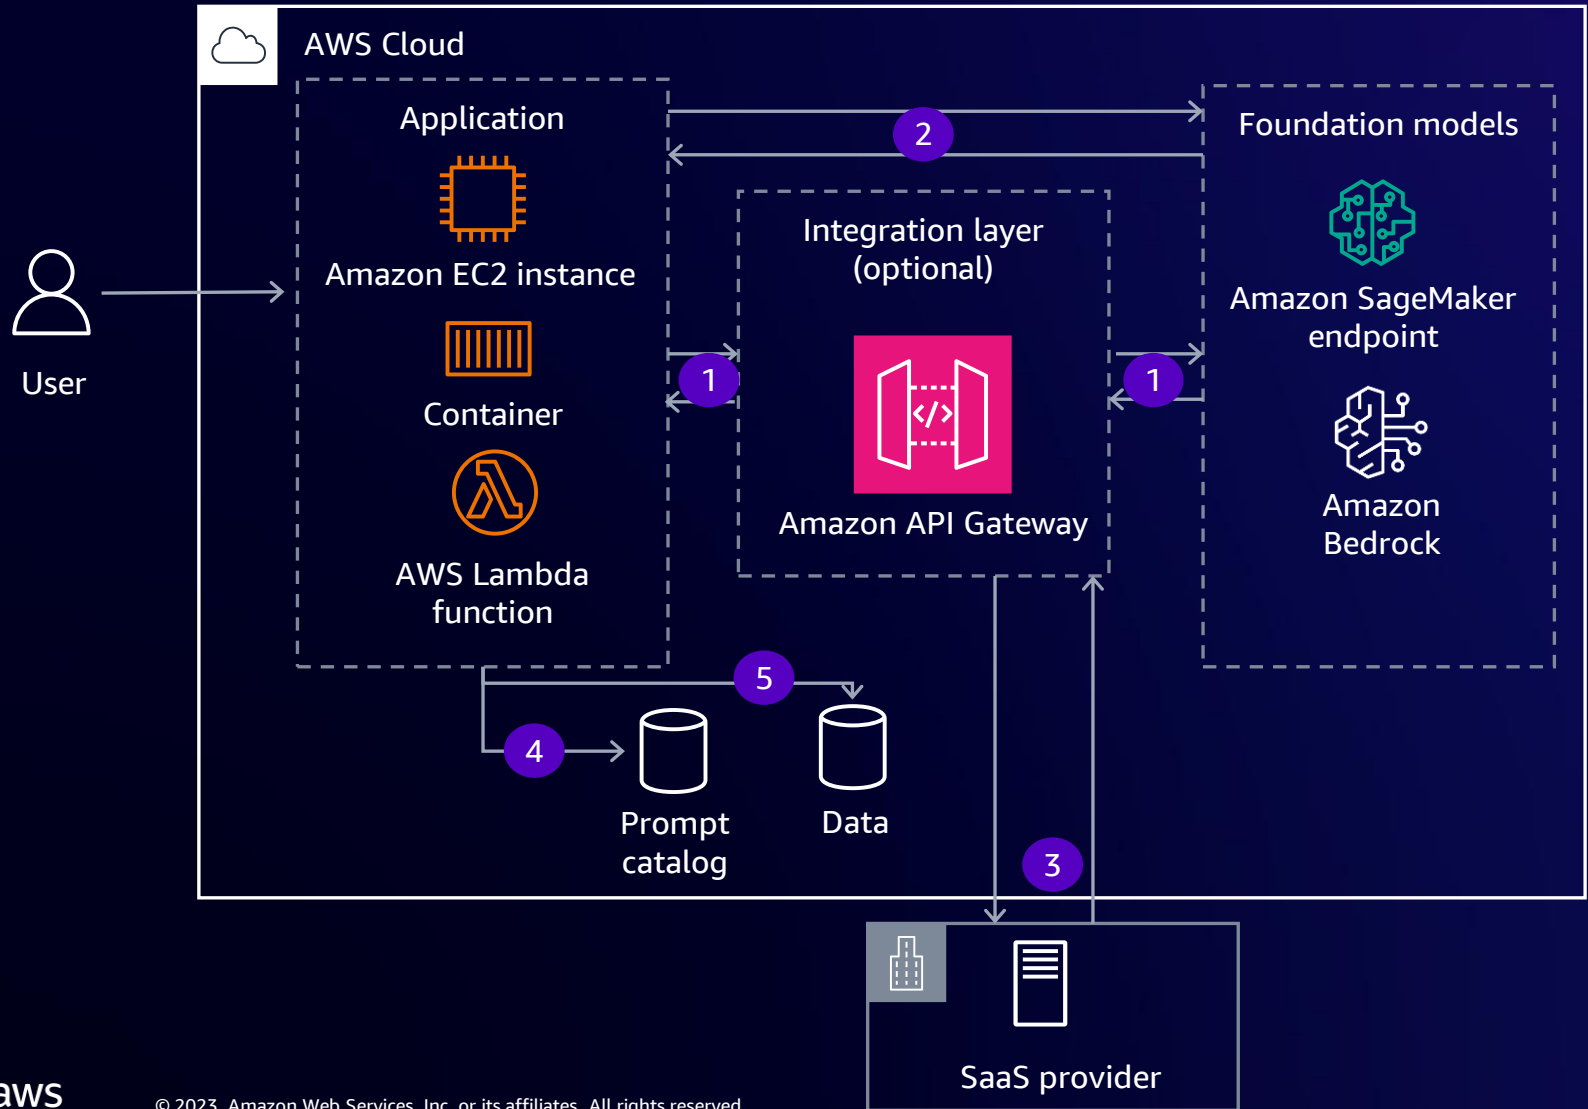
AWS Cloud

Application

Amazon EC2 instance

Container

AWS Lambda function

2

Foundation models

Integration layer (optional)

1

1

Amazon API Gateway

Amazon SageMaker endpoint

Amazon Bedrock

User

5

4

Prompt catalog

Data

3

SaaS provider

aws

© 2023, Amazon Web Services, Inc. or its affiliates. All rights reserved.